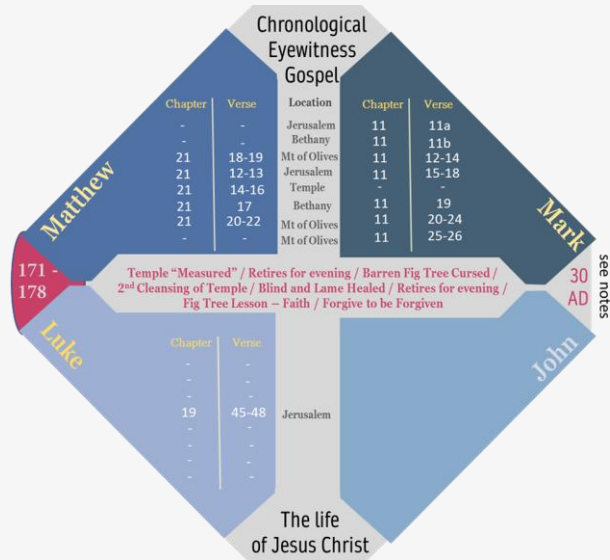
Chronological Eyewitness Gospel

Matthew

| Chapter | Verse |
|---|---|
| - | - |
| - | - |
| 21 | 18-19 |
| 21 | 12-13 |
| 21 | 14-16 |
| 21 | 17 |
| 21 | 20-22 |
| - | - |

Location
Jerusalem
Bethany
Mt of Olives
Jerusalem
Temple
Bethany
Mt of Olives
Mt of Olives

Mark

| Chapter | Verse |
|---|---|
| 11 | 11a |
| 11 | 11b |
| 11 | 12-14 |
| 11 | 15-18 |
| - | - |
| 11 | 19 |
| 11 | 20-24 |
| 11 | 25-26 |

171 - 178

Temple "Measured" / Retires for evening / Barren Fig Tree Cursed / 2nd Cleansing of Temple / Blind and Lame Healed / Retires for evening / Fig Tree Lesson – Faith / Forgive to be Forgiven

30 AD

see notes

Luke

| Chapter | Verse |
|---|---|
| - | - |
| - | - |
| - | - |
| 19 | 45-48 |
| - | - |
| - | - |
| - | - |
| - | - |

Jerusalem

John

The life of Jesus Christ